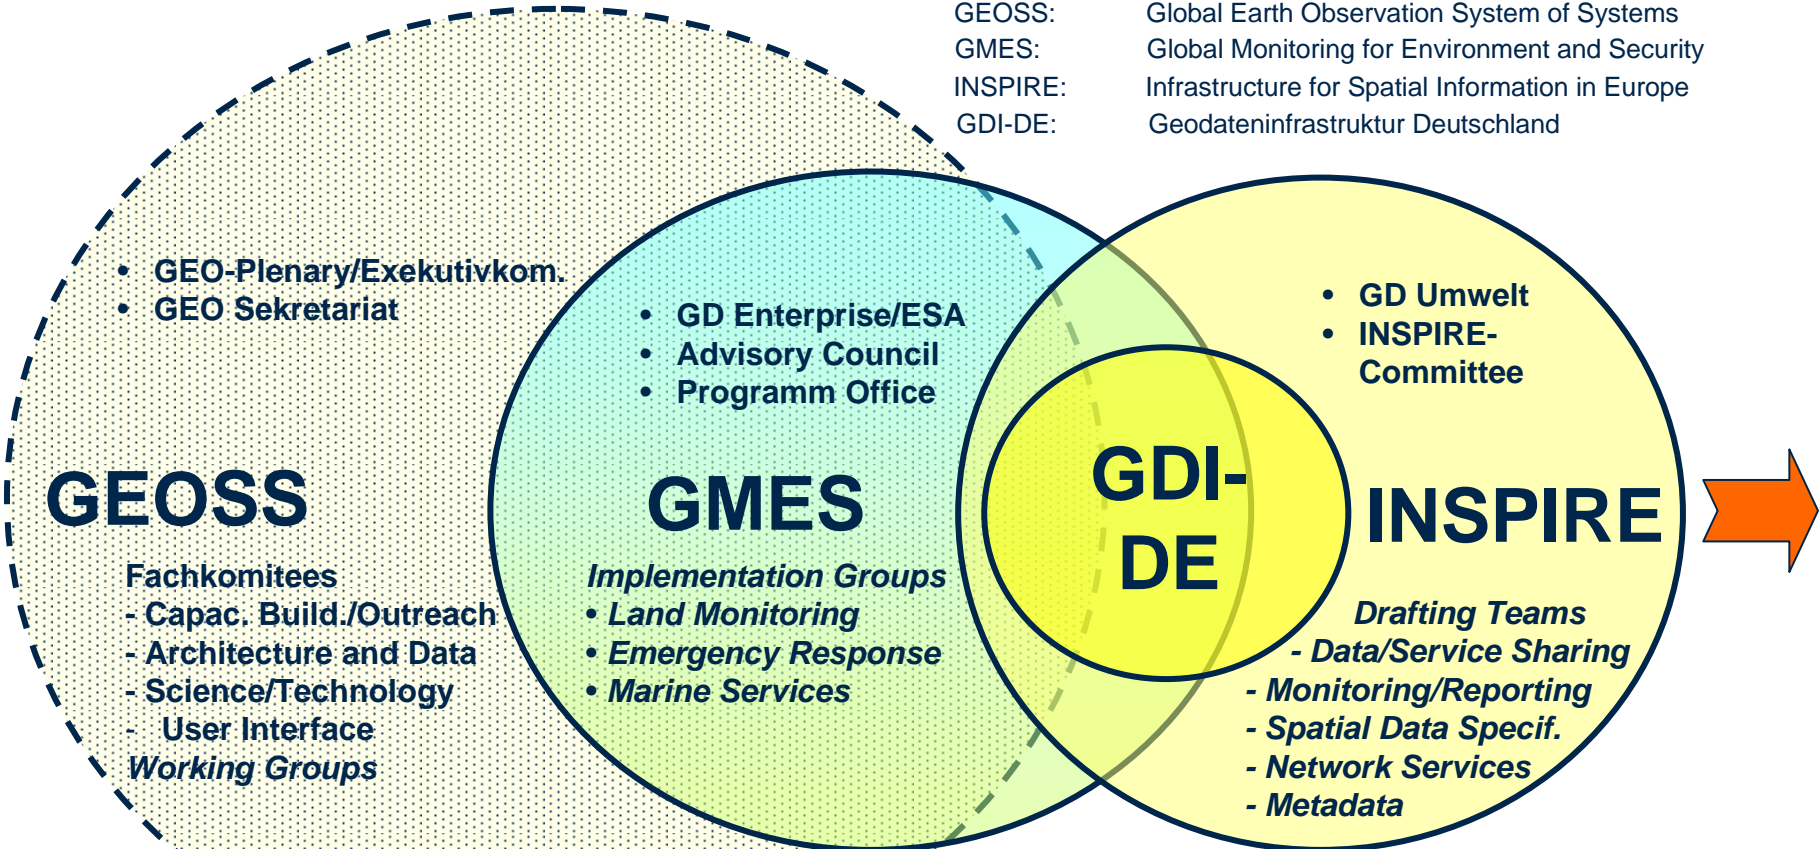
GEOSS: Global Earth Observation System of Systems
GMES: Global Monitoring for Environment and Security
INSPIRE: Infrastructure for Spatial Information in Europe
GDI-DE: Geodateninfrastruktur Deutschland

• GEO-Plenary/Exekutivkom.
• GEO Sekretariat

GEOSS

Fachkomitees
- Capac. Build./Outreach
- Architecture and Data
- Science/Technology
- User Interface
Working Groups

• GD Enterprise/ESA
• Advisory Council
• Programm Office

GMES

Implementation Groups
• Land Monitoring
• Emergency Response
• Marine Services

GDI-DE

• GD Umwelt
• INSPIRE-Committee

INSPIRE

Drafting Teams
- Data/Service Sharing
- Monitoring/Reporting
- Spatial Data Specif.
- Network Services
- Metadata